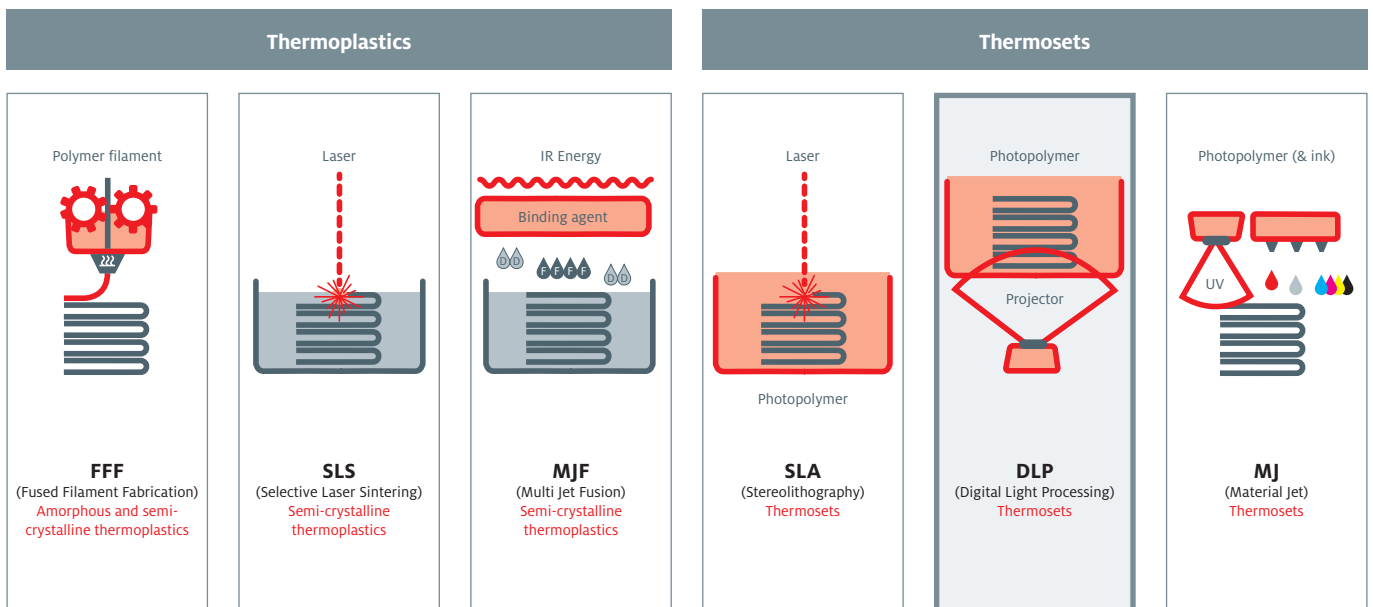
Thermoplastics

Thermosets

Polymer filament

FFF
(Fused Filament Fabrication)
Amorphous and semi-crystalline thermoplastics

Laser

SLS
(Selective Laser Sintering)
Semi-crystalline thermoplastics

IR Energy

Binding agent

D D F F F F D D

MJF
(Multi Jet Fusion)
Semi-crystalline thermoplastics

Laser

Photopolymer

SLA
(Stereolithography)
Thermosets

Photopolymer

Projector

DLP
(Digital Light Processing)
Thermosets

Photopolymer (& ink)

UV

MJ
(Material Jet)
Thermosets